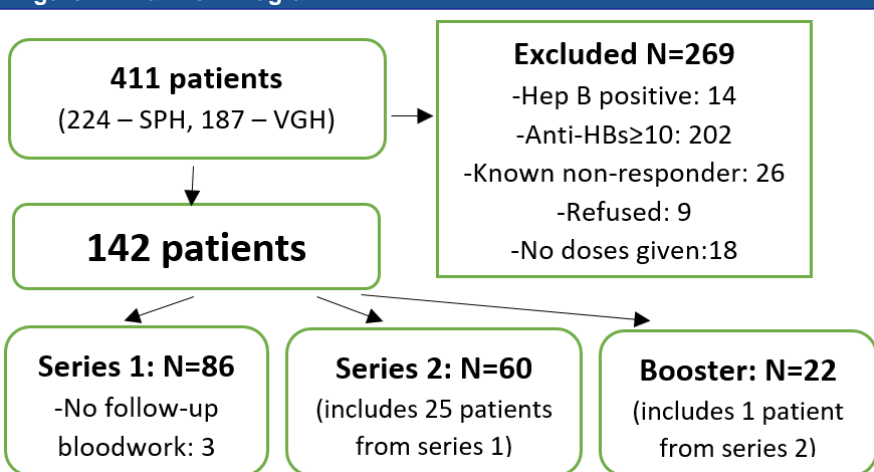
**411 patients**
(224 – SPH, 187 – VGH)

**Excluded N=269**
-Hep B positive: 14
-Anti-HBs≥10: 202
-Known non-responder: 26
-Refused: 9
-No doses given:18

**142 patients**

**Series 1: N=86**
-No follow-up bloodwork: 3

**Series 2: N=60**
(includes 25 patients from series 1)

**Booster: N=22**
(includes 1 patient from series 2)